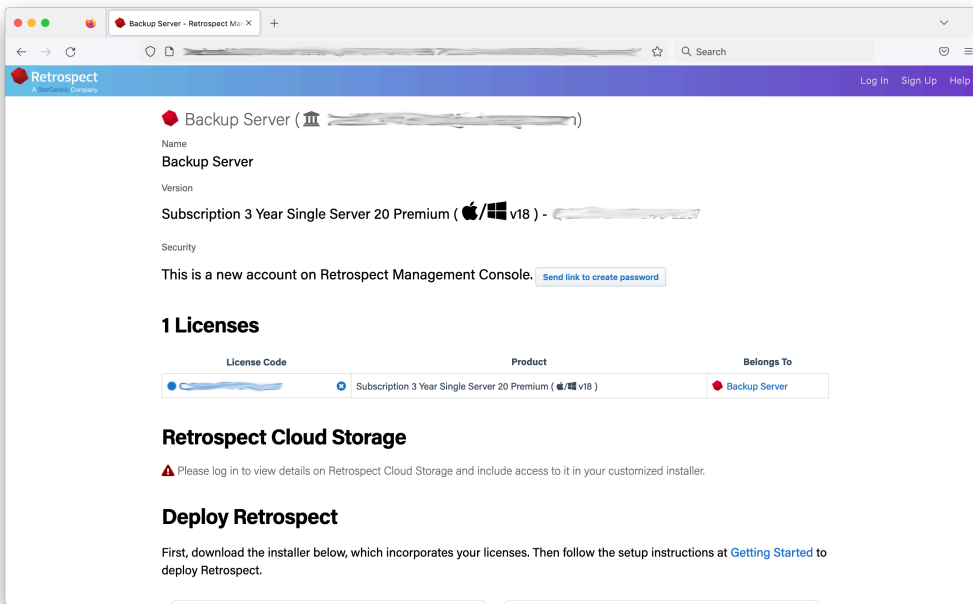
Backup Server - Retrospect Ma ×

Search

Retrospect
A StorCentric Company

Log In Sign Up Help

Backup Server ( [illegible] )

Name
Backup Server

Version
Subscription 3 Year Single Server 20 Premium ( v18 ) - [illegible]

Security
This is a new account on Retrospect Management Console. Send link to create password

1 Licenses

| License Code | Product | Belongs To |
|---|---|---|
| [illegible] | Subscription 3 Year Single Server 20 Premium ( v18 ) | Backup Server |

Retrospect Cloud Storage

Please log in to view details on Retrospect Cloud Storage and include access to it in your customized installer.

Deploy Retrospect

First, download the installer below, which incorporates your licenses. Then follow the setup instructions at Getting Started to deploy Retrospect.